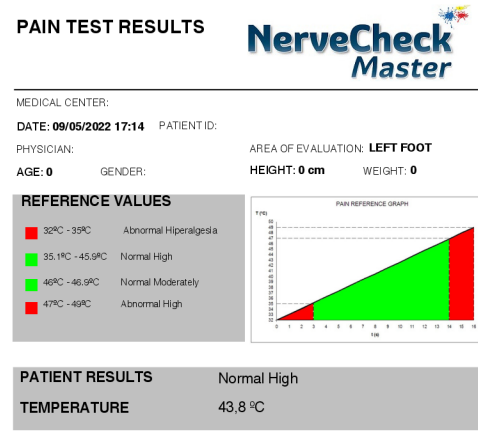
PAIN TEST RESULTS

NerveCheck Master

MEDICAL CENTER:

DATE: 09/05/2022 17:14 PATIENT ID:

PHYSICIAN:

AREA OF EVALUATION: LEFT FOOT

AGE: 0 GENDER:

HEIGHT: 0 cm WEIGHT: 0

REFERENCE VALUES

32ºC - 35ºC Abnormal Hiperalgesia

35.1ºC - 45.9ºC Normal High

46ºC - 46.9ºC Normal Moderately

47ºC - 49ºC Abnormal High

PAIN REFERENCE GRAPH

T (ºC)

50
49
48
47
46
45
44
43
42
41
40
39
38
37
36
35
34
33
32

0 1 2 3 4 5 6 7 8 9 10 11 12 13 14 15 16

t (s)

PATIENT RESULTS Normal High

TEMPERATURE 43,8 ºC